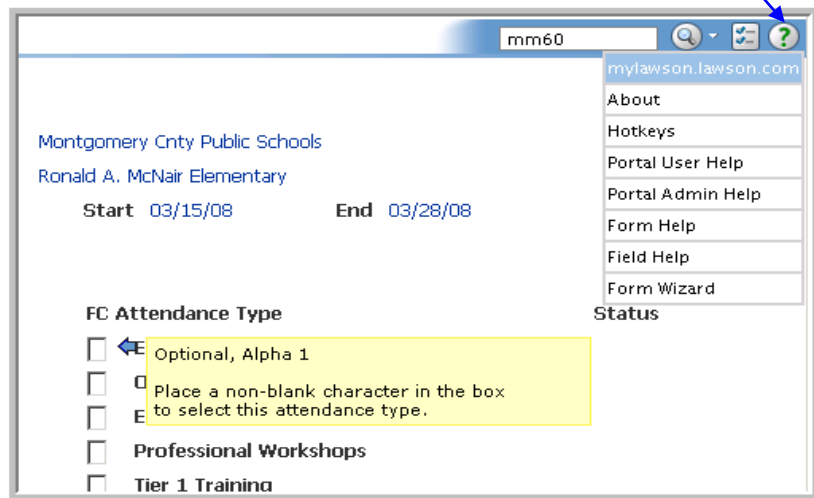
mm60

mylawson.lawson.com
About
Hotkeys
Portal User Help
Portal Admin Help
Form Help
Field Help
Form Wizard

Montgomery Cnty Public Schools
Ronald A. McNair Elementary

Start 03/15/08 End 03/28/08

FC Attendance Type Status

E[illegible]
O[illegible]
E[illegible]

Optional, Alpha 1

Place a non-blank character in the box to select this attendance type.

Professional Workshops
Tier 1 Training